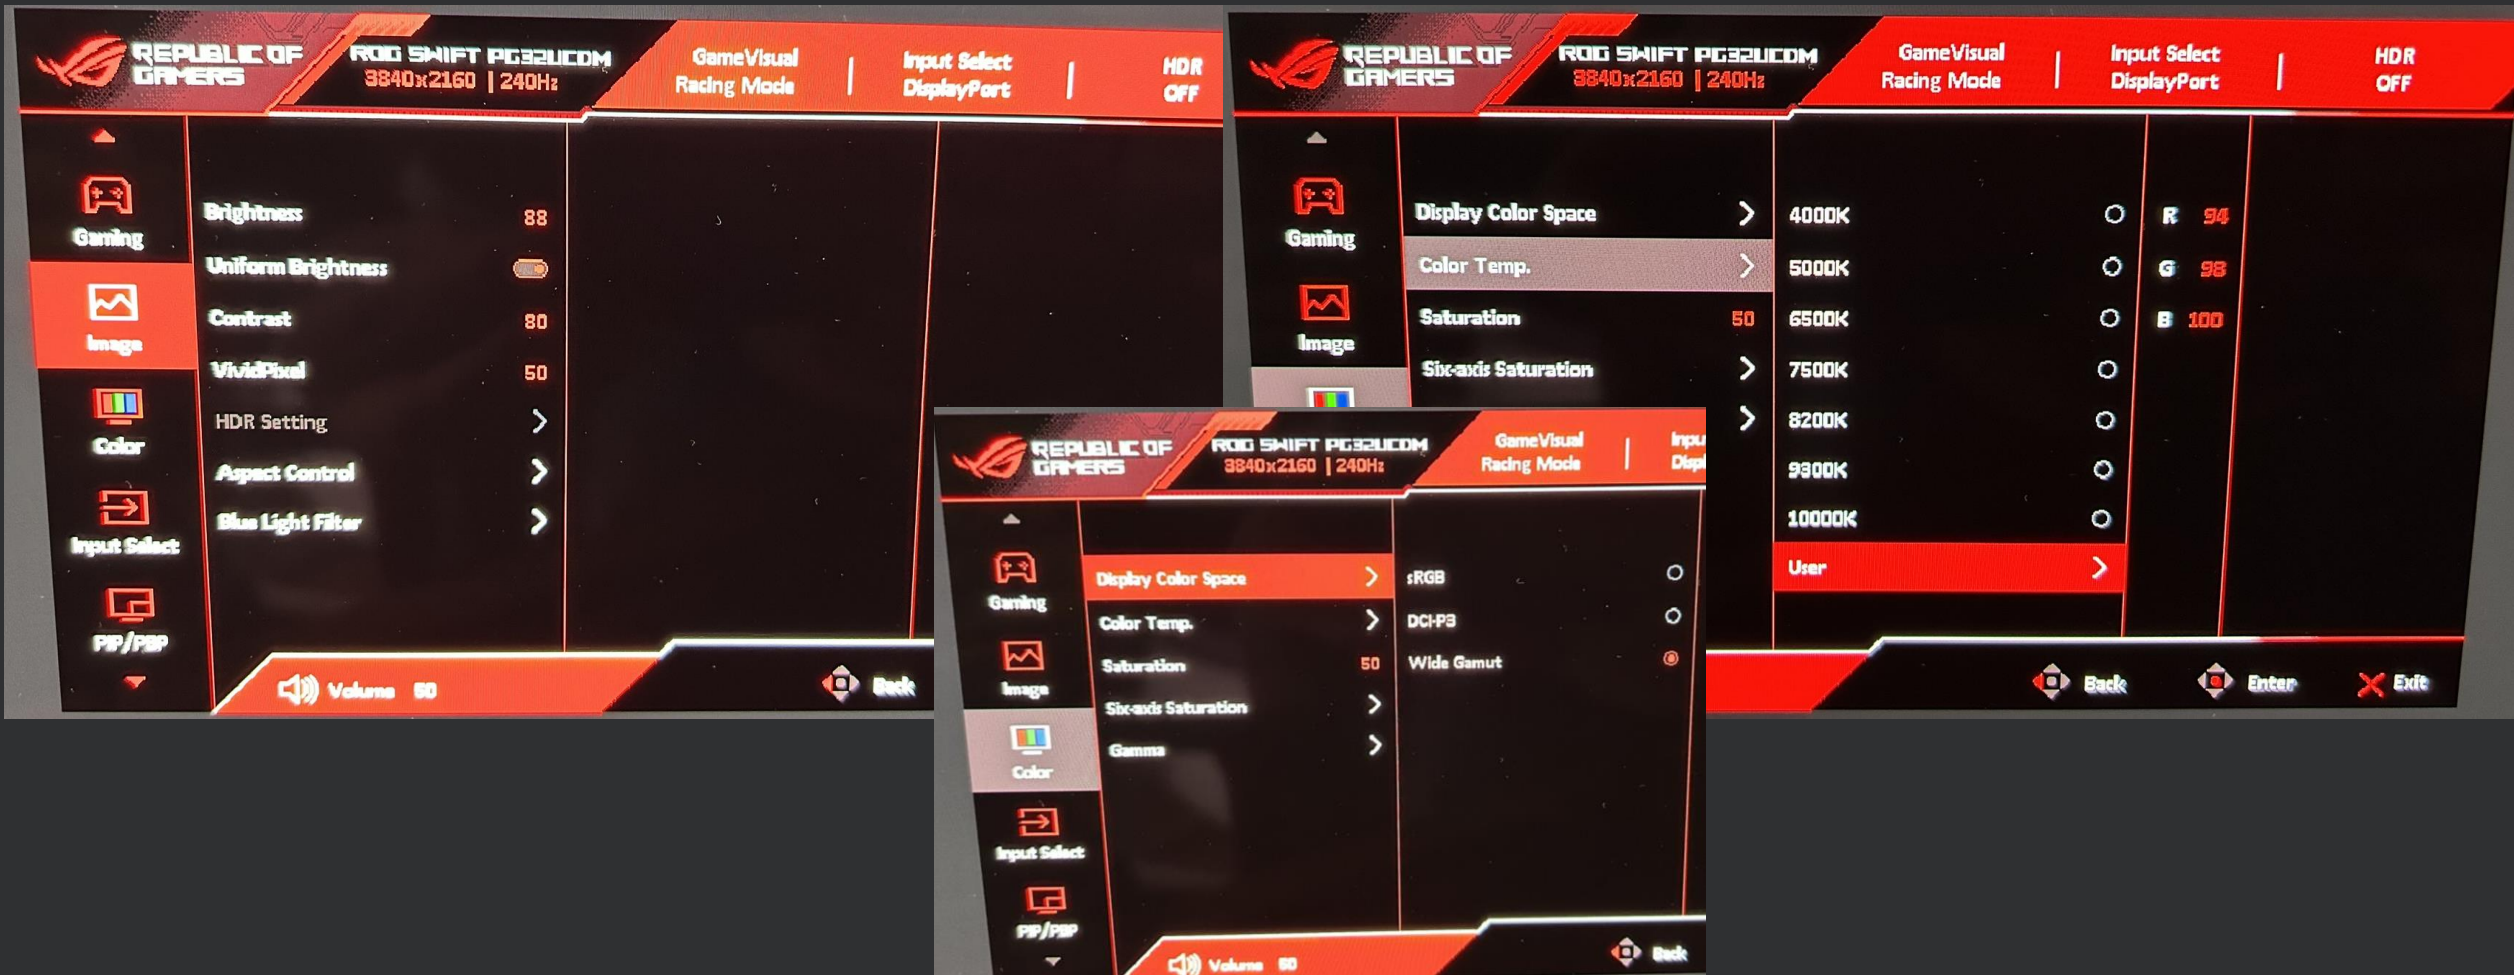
REPUBLIC OF GAMERS
ROG SWIFT PG32UCDM
3840x2160 | 240Hz
GameVisual
Racing Mode
Input Select
DisplayPort
HDR
OFF

Gaming
Image
Color
Input Select
PIP/PBP

Brightness 88
Uniform Brightness
Contrast 80
VividPixel 50
HDR Setting
Aspect Control
Blue Light Filter

Volume 60
Back

REPUBLIC OF GAMERS
ROG SWIFT PG32UCDM
3840x2160 | 240Hz
GameVisual
Racing Mode
Input Select
DisplayPort
HDR
OFF

Gaming
Image

Display Color Space
Color Temp.
Saturation 50
Six-axis Saturation

4000K
5000K
6500K
7500K
8200K
9300K
10000K
User

R 94
G 98
B 100

Back
Enter
Exit

REPUBLIC OF GAMERS
ROG SWIFT PG32UCDM
3840x2160 | 240Hz
GameVisual
Racing Mode
Inpu
Disp

Gaming
Image
Color
Input Select
PIP/PBP

Display Color Space
Color Temp.
Saturation 50
Six-axis Saturation
Gamma

sRGB
DCI-P3
Wide Gamut

Volume 60
Back